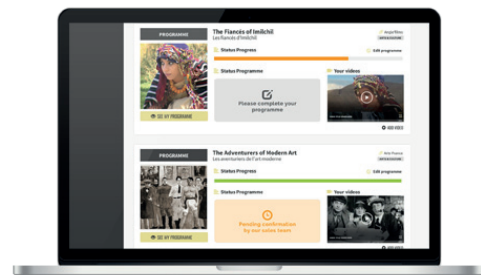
PROGRAMME

The Fiancés of Imilchil
Les Fiancés d'Imilchil

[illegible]

Status Progress

Edit programme

SEE MY PROGRAMME

Status Programme

Your videos

Please complete your programme

ADD VIDEO

PROGRAMME

The Adventurers of Modern Art
Les aventuriers de l'art moderne

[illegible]

Status Progress

Edit programme

Status Programme

Your videos

Pending confirmation by our sales team

SEE MY PROGRAMME